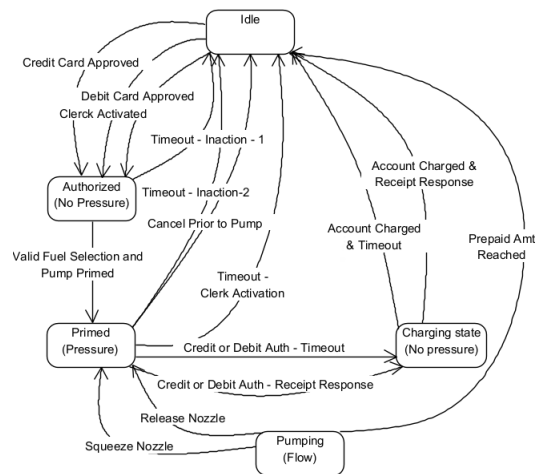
Idle

Credit Card Approved

Debit Card Approved

Clerck Activated

Timeout - Inaction - 1

Authorized
(No Pressure)

Timeout - Inaction-2

Cancel Prior to Pump

Account Charged &
Receipt Response

Account Charged
& Timeout

Prepaid Amt
Reached

Valid Fuel Selection and
Pump Primed

Timeout -
Clerk Activation

Primed
(Pressure)

Credit or Debit Auth - Timeout

Charging state
(No pressure)

Credit or Debit Auth - Receipt Response

Release Nozzle

Squeeze Nozzle

Pumping
(Flow)